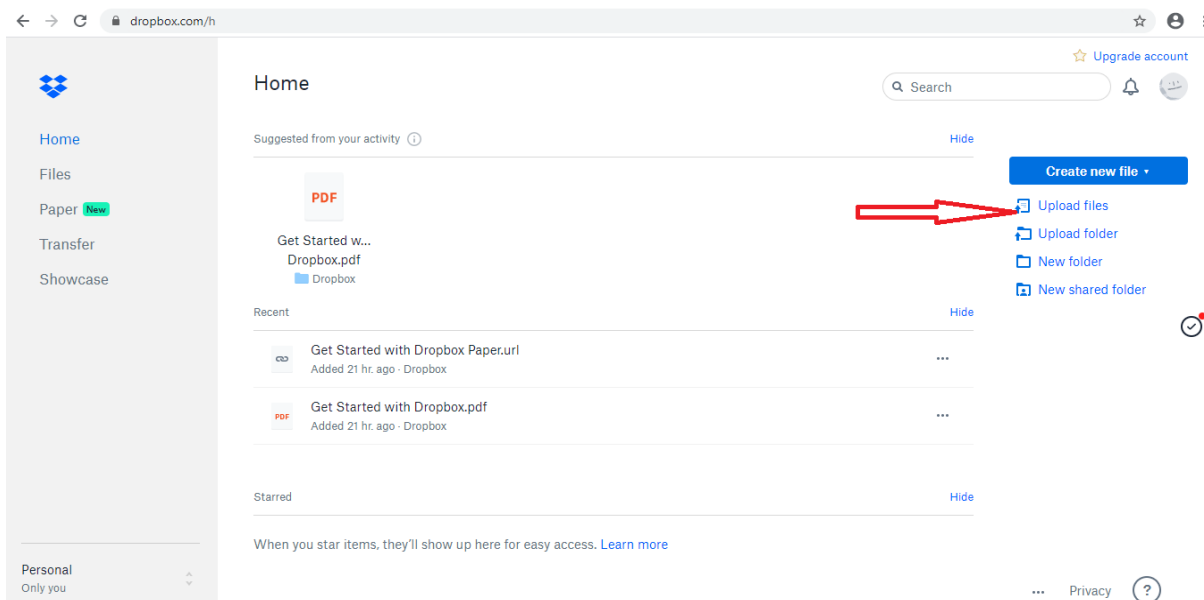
dropbox.com/h

Upgrade account

Home

Files

Paper New

Transfer

Showcase

Home

Search

Suggested from your activity

Hide

PDF

Get Started w... Dropbox.pdf

Dropbox

Create new file ▾

Upload files

Upload folder

New folder

New shared folder

Recent

Hide

Get Started with Dropbox Paper.url

Added 21 hr. ago · Dropbox

PDF

Get Started with Dropbox.pdf

Added 21 hr. ago · Dropbox

Starred

Hide

When you star items, they'll show up here for easy access. Learn more

Personal

Only you

Privacy

?